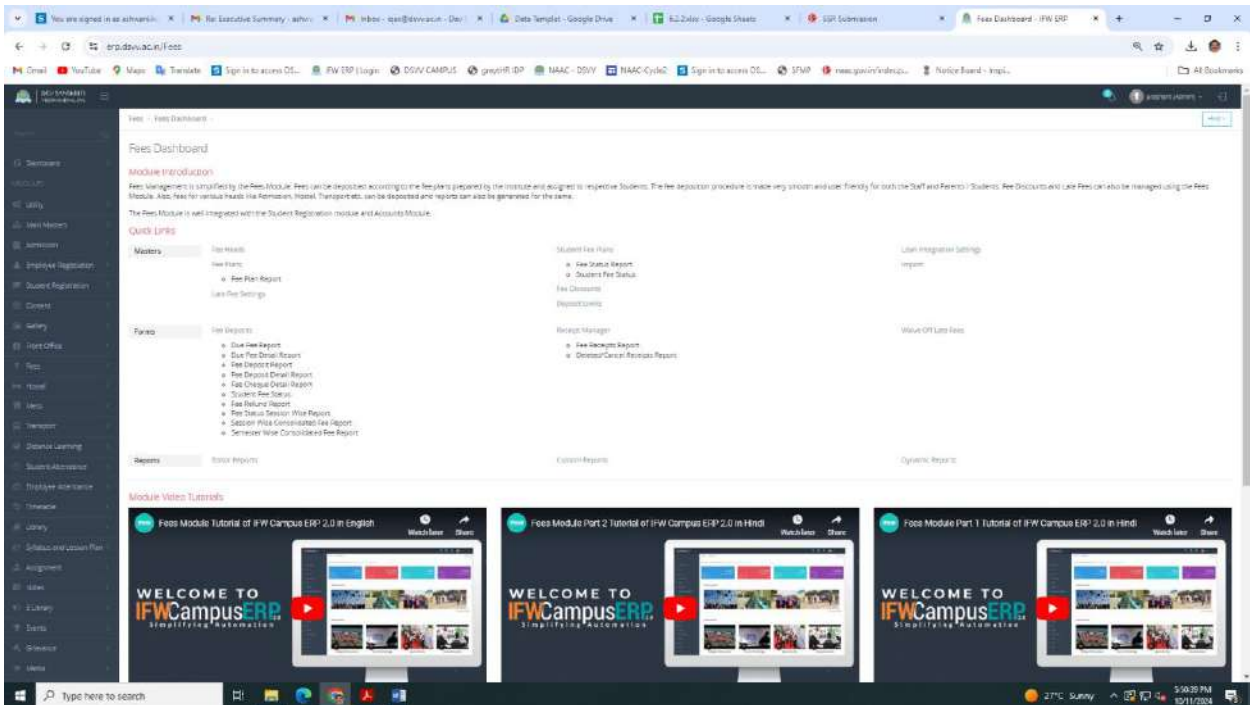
You are signed in as ashwanik | Re: Executive Summary - ashw | Inbox - iqac@dsvv.ac.in - Dev | Data Templet - Google Drive | 6.2.2xlsx - Google Sheets | SSR Submission | Fees Dashboard - IFW ERP

erp.dsvv.ac.in/Fees

Gmail YouTube Maps Translate Sign in to access OS... IFW ERP (Login) DSVV CAMPUS greytHR IDP NAAC - DSVV NAAC-Cycle2 Sign in to access OS... SFMP naac.gov.in/index.p... Notice Board - Inspi... All Bookmarks

Fees / Fees Dashboard

Fees Dashboard

Module Introduction

Fees Management is simplified by the Fees Module. Fees can be deposited according to the fee plans prepared by the institute and assigned to respective Students. The fee deposition procedure is made very smooth and user friendly for both the Staff and Parents / Students. Fee Discounts and Late Fees can also be managed using the Fees Module. Also, fees for various heads like Admission, Hostel, Transport etc. can be deposited and reports can also be generated for the same.

The Fees Module is well integrated with the Student Registration module and Accounts Module.

Quick Links

| Masters | Fee Heads<br>Fee Plans<br>• Fee Plan Report<br>Late Fee Settings | Student Fee Plans<br>• Fee Status Report<br>• Student Fee Status<br>Fee Discounts<br>Deposit Limits | Loan Integration Settings<br>Import |
|---|---|---|---|
| Forms | Fee Deposits<br>• Due Fee Report<br>• Due Fee Detail Report<br>• Fee Deposit Report<br>• Fee Deposit Detail Report<br>• Fee Cheque Detail Report<br>• Student Fee Status<br>• Fee Refund Report<br>• Fee Status Session Wise Report<br>• Session Wise Consolidated Fee Report<br>• Semester Wise Consolidated Fee Report | Receipts Manager<br>• Fee Receipts Report<br>• Deleted/Cancel Receipts Report | Waive Off Late Fees |
| Reports | Static Reports | Custom Reports | Dynamic Reports |

Module Video Tutorials

Fees Module Tutorial of IFW Campus ERP 2.0 in English
Watch later Share
WELCOME TO IFWCampusERP
Simplifying Automation

Fees Module Part 2 Tutorial of IFW Campus ERP 2.0 in Hindi
Watch later Share
WELCOME TO IFWCampusERP
Simplifying Automation

Fees Module Part 1 Tutorial of IFW Campus ERP 2.0 in Hindi
Watch later Share
WELCOME TO IFWCampusERP
Simplifying Automation

Dashboard
Utility
Main Masters
Admission
Employee Registration
Student Registration
Content
Gallery
Front Office
Fees
Hostel
Mess
Transport
Distance Learning
Student Attendance
Employee Attendance
Timetable
Library
Syllabus and Lesson Plan
Assignment
Notes
E-Library
Events
Grievance

Type here to search
27°C Sunny 5:50:39 PM 10/11/2024